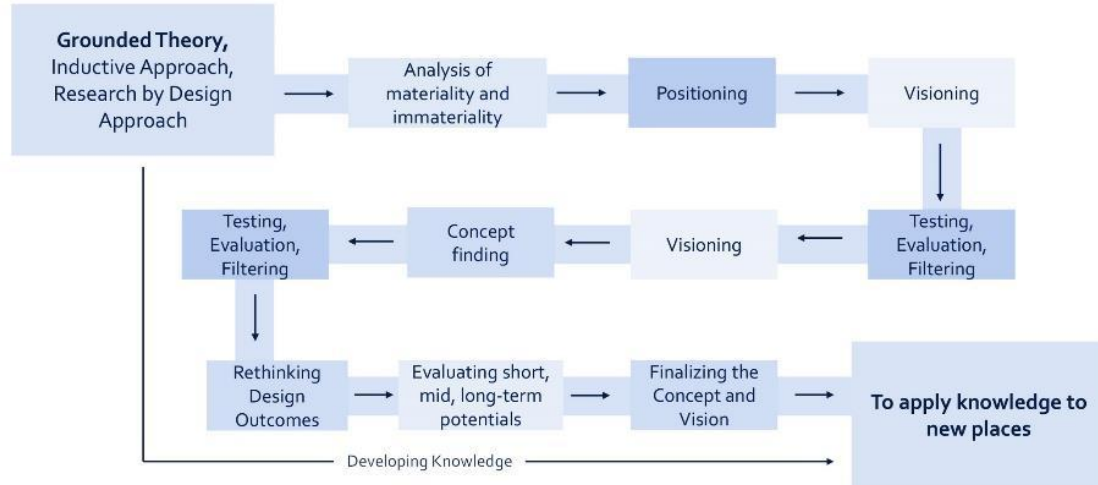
Grounded Theory, Inductive Approach, Research by Design Approach

Analysis of materiality and immateriality

Positioning

Visioning

Testing, Evaluation, Filtering

Visioning

Concept finding

Testing, Evaluation, Filtering

Rethinking Design Outcomes

Evaluating short, mid, long-term potentials

Finalizing the Concept and Vision

To apply knowledge to new places

Developing Knowledge